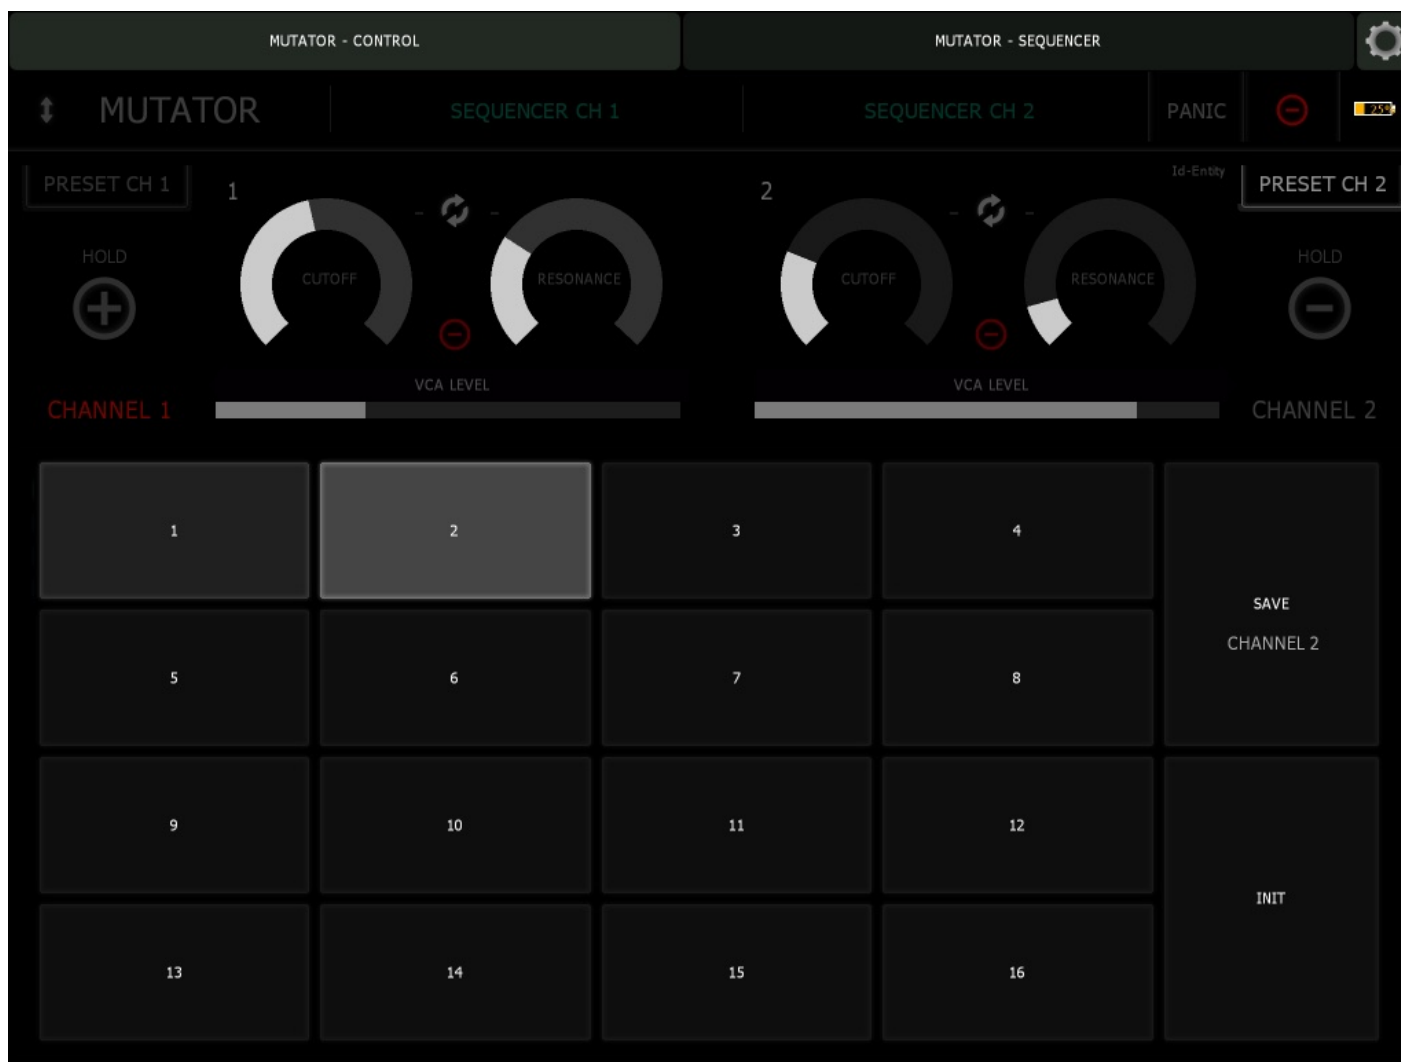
MUTATOR - CONTROL

MUTATOR - SEQUENCER

MUTATOR

SEQUENCER CH 1

SEQUENCER CH 2

PANIC

25

PRESET CH 1

1

HOLD

CUTOFF

RESONANCE

VCA LEVEL

CHANNEL 1

2

CUTOFF

RESONANCE

VCA LEVEL

Id-Entity

PRESET CH 2

HOLD

CHANNEL 2

| 1 | 2 | 3 | 4 |
|---|---|---|---|
| 5 | 6 | 7 | 8 |
| 9 | 10 | 11 | 12 |
| 13 | 14 | 15 | 16 |

SAVE

CHANNEL 2

INIT